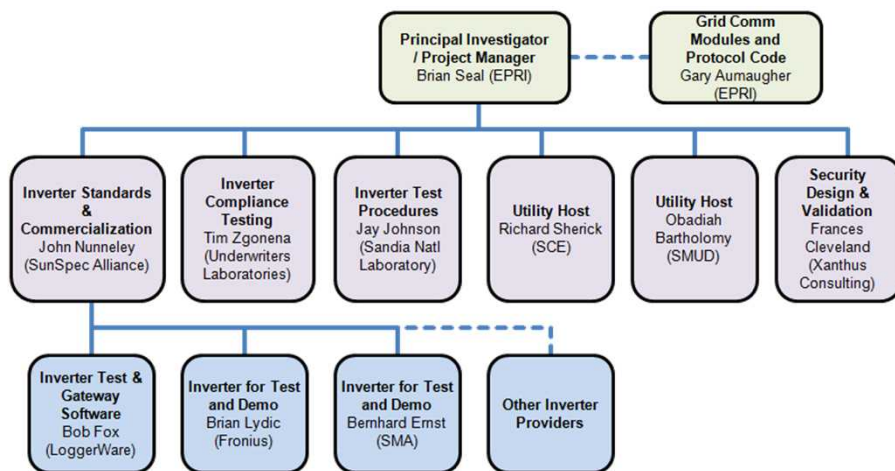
Principal Investigator / Project Manager
Brian Seal (EPRI)

Grid Comm Modules and Protocol Code
Gary Aumaugher (EPRI)

Inverter Standards & Commercialization
John Nunneley (SunSpec Alliance)

Inverter Compliance Testing
Tim Zgonena (Underwriters Laboratories)

Inverter Test Procedures
Jay Johnson (Sandia Natl Laboratory)

Utility Host
Richard Sherick (SCE)

Utility Host
Obadiah Bartholomy (SMUD)

Security Design & Validation
Frances Cleveland (Xanthus Consulting)

Inverter Test & Gateway Software
Bob Fox (LoggerWare)

Inverter for Test and Demo
Brian Lydic (Fronius)

Inverter for Test and Demo
Bernhard Ernst (SMA)

Other Inverter Providers